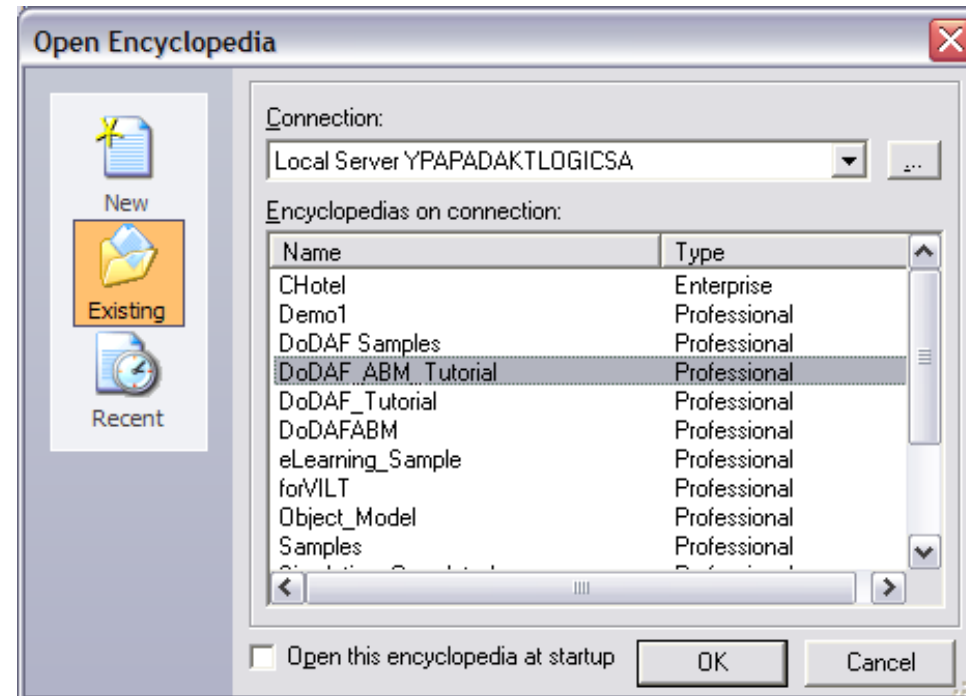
Open Encyclopedia

New

Existing

Recent

Connection:

Local Server YPAPADAKTLOGICSA

...

Encyclopedias on connection:

| Name | Type |
|---|---|
| CHotel | Enterprise |
| Demo1 | Professional |
| DoDAF Samples | Professional |
| DoDAF_ABM_Tutorial | Professional |
| DoDAF_Tutorial | Professional |
| DoDAFABM | Professional |
| eLearning_Sample | Professional |
| forVILT | Professional |
| Object_Model | Professional |
| Samples | Professional |
| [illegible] | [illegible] |

Open this encyclopedia at startup

OK

Cancel